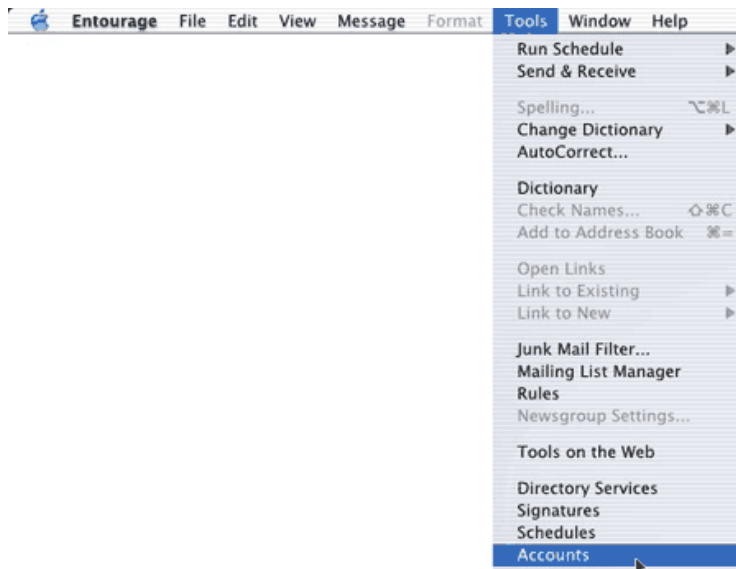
Entourage File Edit View Message Format Tools Window Help

Run Schedule ▶
Send & Receive ▶

Spelling... ⌥⌘L
Change Dictionary ▶
AutoCorrect...

Dictionary
Check Names... ⇧⌘C
Add to Address Book ⌘=

Open Links
Link to Existing ▶
Link to New ▶

Junk Mail Filter...
Mailing List Manager
Rules
Newsgroup Settings...

Tools on the Web

Directory Services
Signatures
Schedules
Accounts